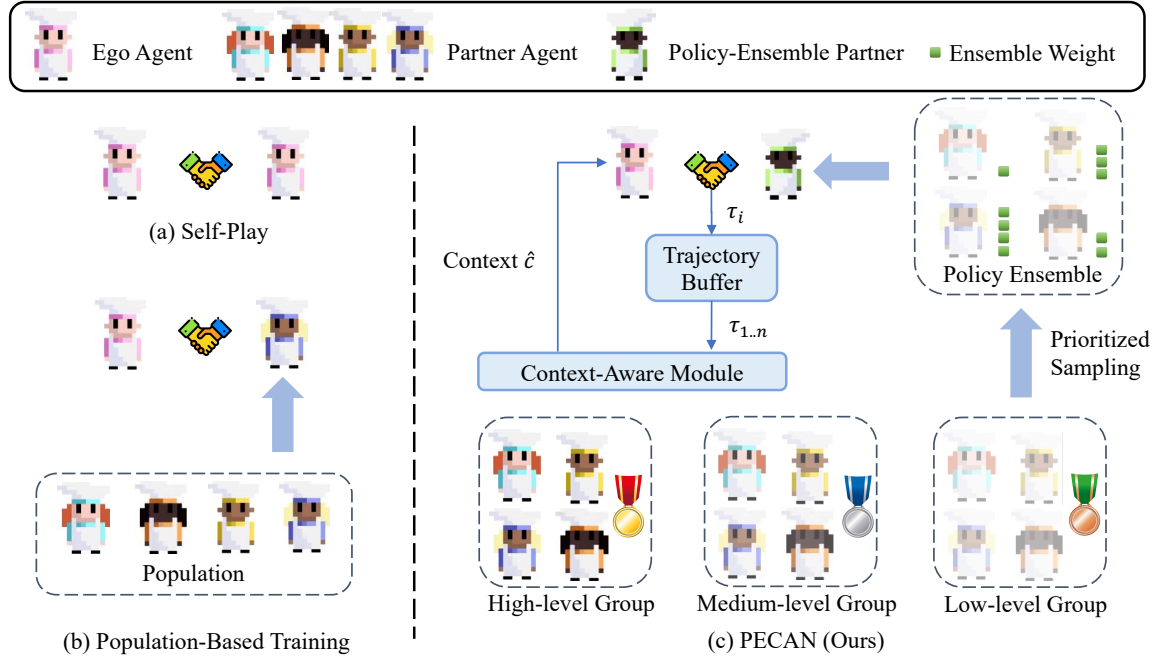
Ego Agent Partner Agent Policy-Ensemble Partner Ensemble Weight

(a) Self-Play

Population

(b) Population-Based Training

Context $\hat{c}$

$\tau_i$

Trajectory Buffer

$\tau_{1..n}$

Context-Aware Module

Policy Ensemble

Prioritized Sampling

High-level Group

Medium-level Group

Low-level Group

(c) PECAN (Ours)